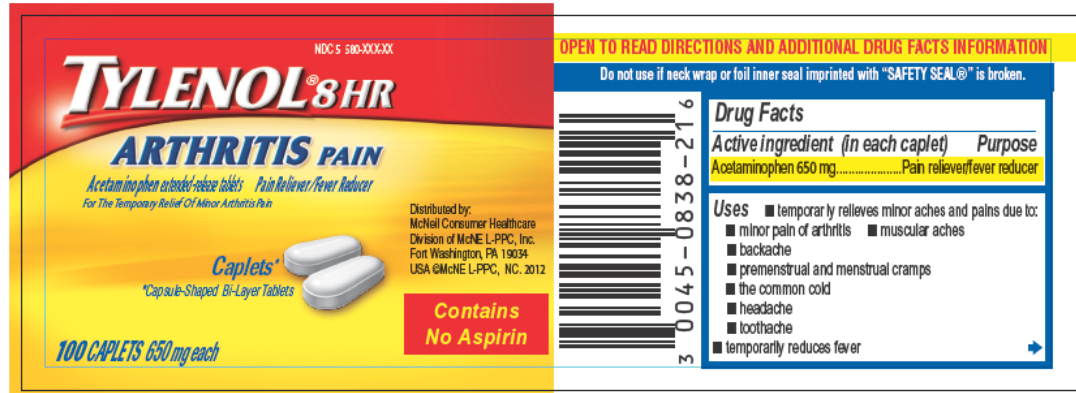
NDC 5 580-XXX-XX

TYLENOL® 8 HR

ARTHRITIS PAIN

Acetaminophen extended-release tablets Pain Reliever/Fever Reducer

For The Temporary Relief Of Minor Arthritis Pain

Caplets*

*Capsule-Shaped Bi-Layer Tablets

100 CAPLETS 650 mg each

Distributed by:
McNeil Consumer Healthcare
Division of McNE L-PPC, Inc.
Fort Washington, PA 19034
USA ©McNE L-PPC, INC. 2012

Contains No Aspirin

3 0045-0838-21 6

OPEN TO READ DIRECTIONS AND ADDITIONAL DRUG FACTS INFORMATION

Do not use if neck wrap or foil inner seal imprinted with "SAFETY SEAL®" is broken.

Drug Facts

| Active ingredient (in each caplet) | Purpose |
|---|---|
| Acetaminophen 650 mg | Pain reliever/fever reducer |

Uses ■ temporarily relieves minor aches and pains due to:
■ minor pain of arthritis ■ muscular aches
■ backache
■ premenstrual and menstrual cramps
■ the common cold
■ headache
■ toothache
■ temporarily reduces fever